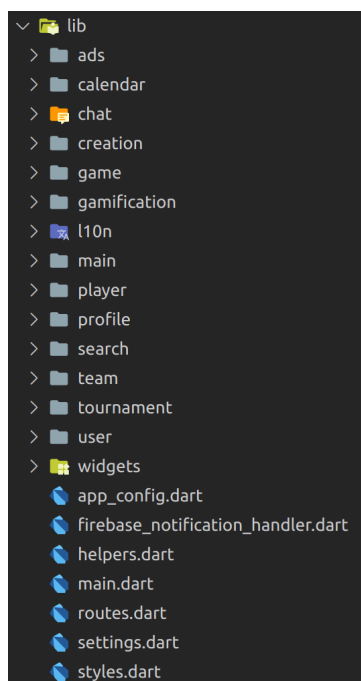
lib
ads
calendar
chat
creation
game
gamification
l10n
main
player
profile
search
team
tournament
user
widgets
app_config.dart
firebase_notification_handler.dart
helpers.dart
main.dart
routes.dart
settings.dart
styles.dart